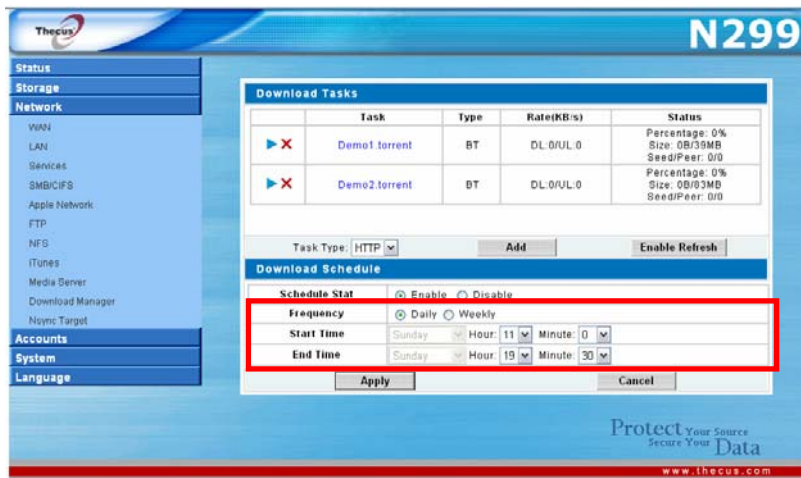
Thecus

N299

Status
Storage
Network
WAN
LAN
Services
SMB/CIFS
Apple Network
FTP
NFS
iTunes
Media Server
Download Manager
Nsync Target
Accounts
System
Language

Download Tasks

| | Task | Type | Rate(KB/s) | Status |
|---|---|---|---|---|
| ▶ ✕ | Demo1.torrent | BT | DL:0/UL:0 | Percentage: 0% Size: 0B/39MB Seed/Peer: 0/0 |
| ▶ ✕ | Demo2.torrent | BT | DL:0/UL:0 | Percentage: 0% Size: 0B/83MB Seed/Peer: 0/0 |

Task Type: HTTP
Add
Enable Refresh

Download Schedule

| | |
|---|---|
| Schedule Stat | Enable Disable |
| Frequency | Daily Weekly |
| Start Time | Sunday Hour: 11 Minute: 0 |
| End Time | Sunday Hour: 19 Minute: 30 |

Apply
Cancel

Protect Your Source
Secure Your Data

www.thecus.com